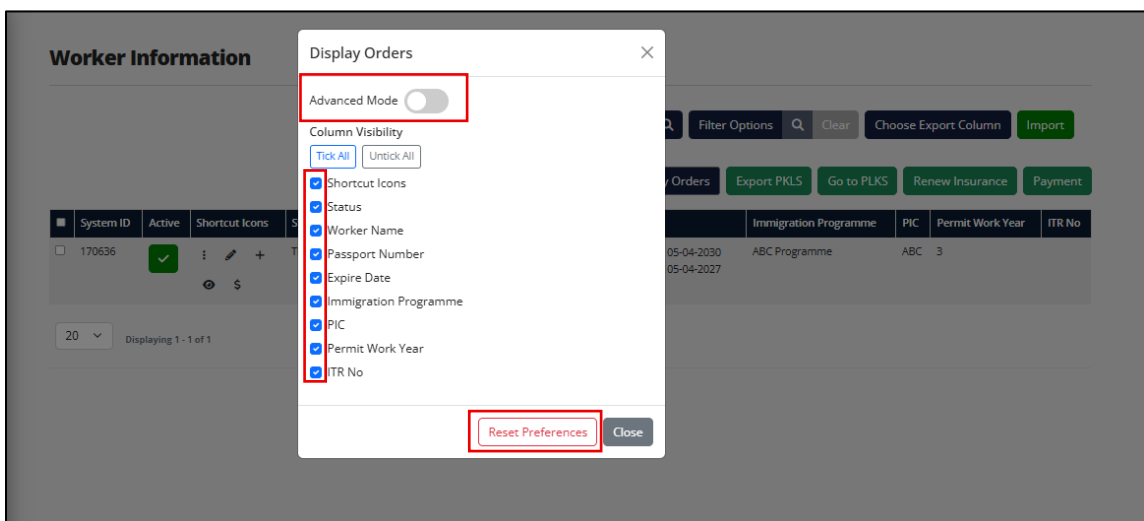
Worker Information

Display Orders

Advanced Mode

Column Visibility

Tick All Untick All

Shortcut Icons
Status
Worker Name
Passport Number
Expire Date
Immigration Programme
PIC
Permit Work Year
ITR No

Reset Preferences Close

Filter Options Clear Choose Export Column Import

y Orders Export PKLS Go to PLKS Renew Insurance Payment

| System ID | Active | Shortcut Icons | S | | Immigration Programme | PIC | Permit Work Year | ITR No |
|---|---|---|---|---|---|---|---|---|
| 170636 | | | T | 05-04-2030 05-04-2027 | ABC Programme | ABC | 3 | |

20 Displaying 1 - 1 of 1